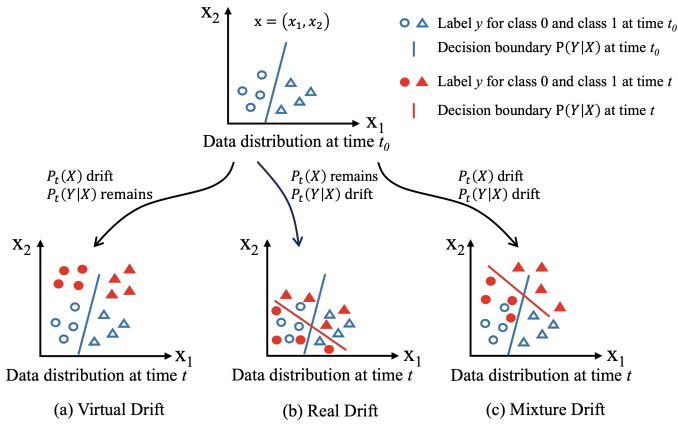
$\mathrm{x}_2$

$\mathrm{x} = (x_1, x_2)$

$\mathrm{x}_1$

Data distribution at time $t_0$

Label $y$ for class 0 and class 1 at time $t_0$

Decision boundary $\mathrm{P}(Y|X)$ at time $t_0$

Label $y$ for class 0 and class 1 at time $t$

Decision boundary $\mathrm{P}(Y|X)$ at time $t$

$P_t(X)$ drift
$P_t(Y|X)$ remains

$P_t(X)$ remains
$P_t(Y|X)$ drift

$P_t(X)$ drift
$P_t(Y|X)$ drift

$\mathrm{x}_2$

$\mathrm{x}_1$

Data distribution at time $t$

(a) Virtual Drift

$\mathrm{x}_2$

$\mathrm{x}_1$

Data distribution at time $t$

(b) Real Drift

$\mathrm{x}_2$

$\mathrm{x}_1$

Data distribution at time $t$

(c) Mixture Drift